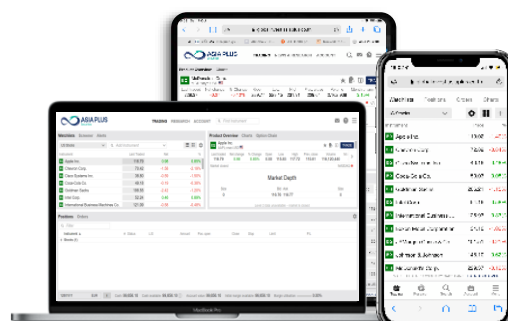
ASIA PLUS

ASIA PLUS

Watchlists

Market Depth

Apple Inc.

Chevron Corp.

Cisco Systems Inc.

Coca-Cola Co.

Goldman Sachs

Intel Corp.

International Business Machines Co.

Positions

MacBook Pro

Watchlists Positions Orders Charts

Apple Inc.

Chevron Corp.

Cisco Systems Inc.

Coca-Cola Co.

Goldman Sachs

Intel Corp.

International Business Machines

Johnson & Johnson

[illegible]

Johnson & Johnson

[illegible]